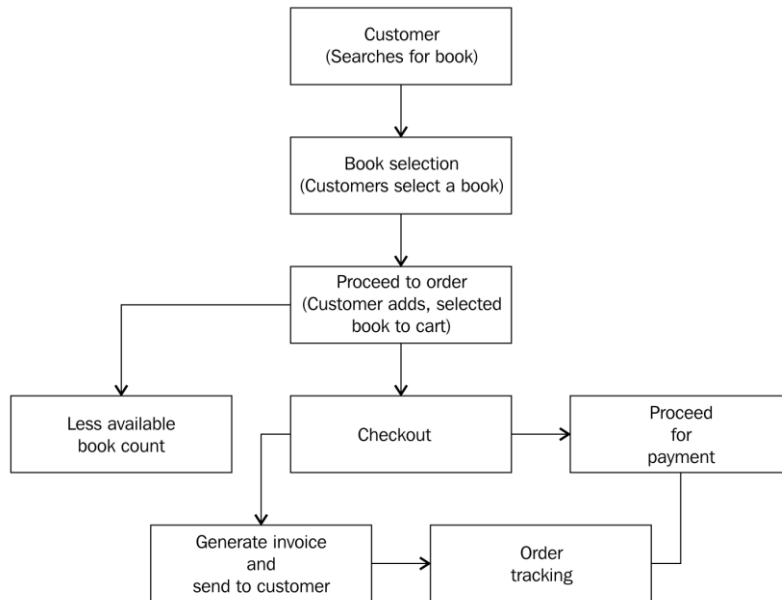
Customer
(Searches for book)

Book selection
(Customers select a book)

Proceed to order
(Customer adds, selected book to cart)

Less available book count

Checkout

Proceed for payment

Generate invoice and send to customer

Order tracking